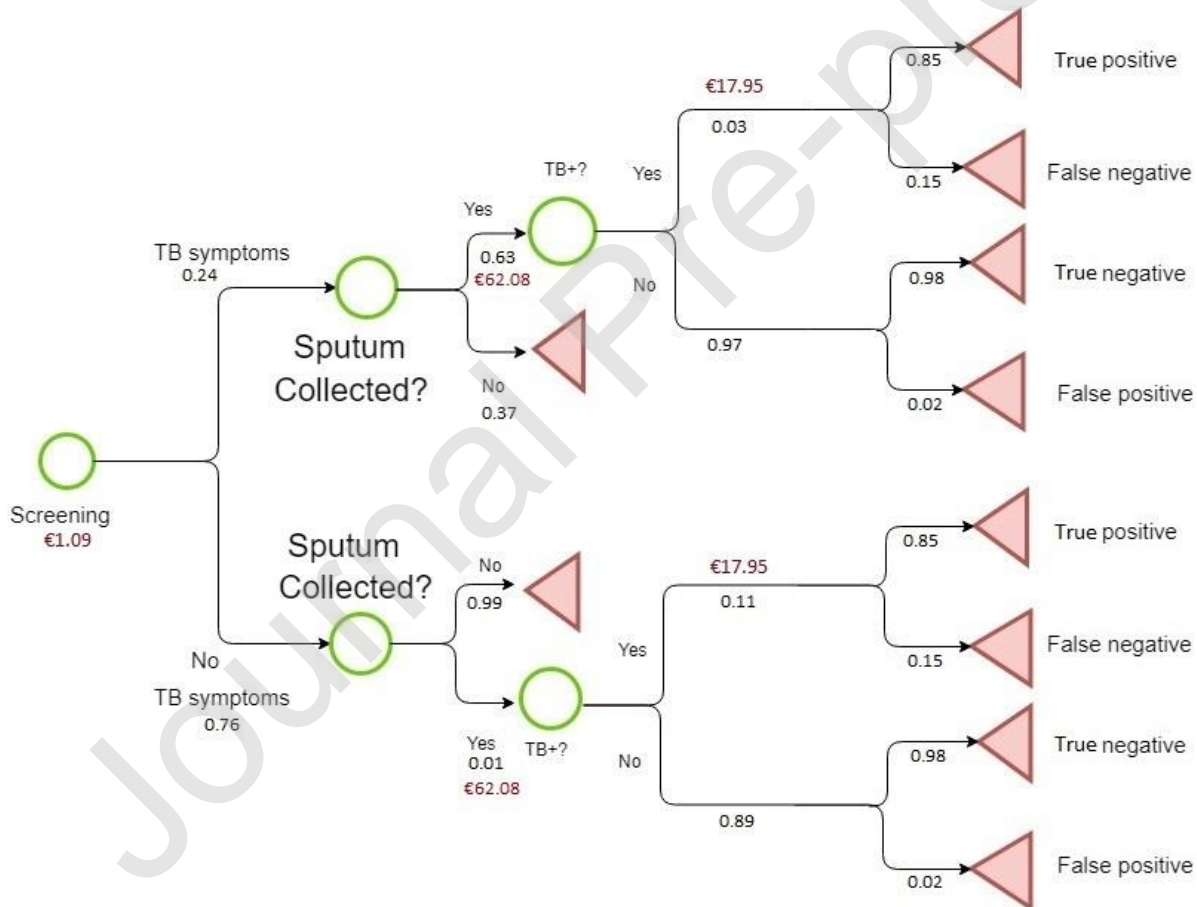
Journal Pre-proof

Screening
€1.09

TB symptoms
0.24

Sputum Collected?

Yes
0.63
€62.08

No
0.37

TB+?

Yes
€17.95
0.03

0.85
True positive

0.15
False negative

No
0.97

0.98
True negative

0.02
False positive

No
TB symptoms
0.76

Sputum Collected?

No
0.99

Yes
0.01
€62.08

TB+?

Yes
€17.95
0.11

0.85
True positive

0.15
False negative

No
0.89

0.98
True negative

0.02
False positive